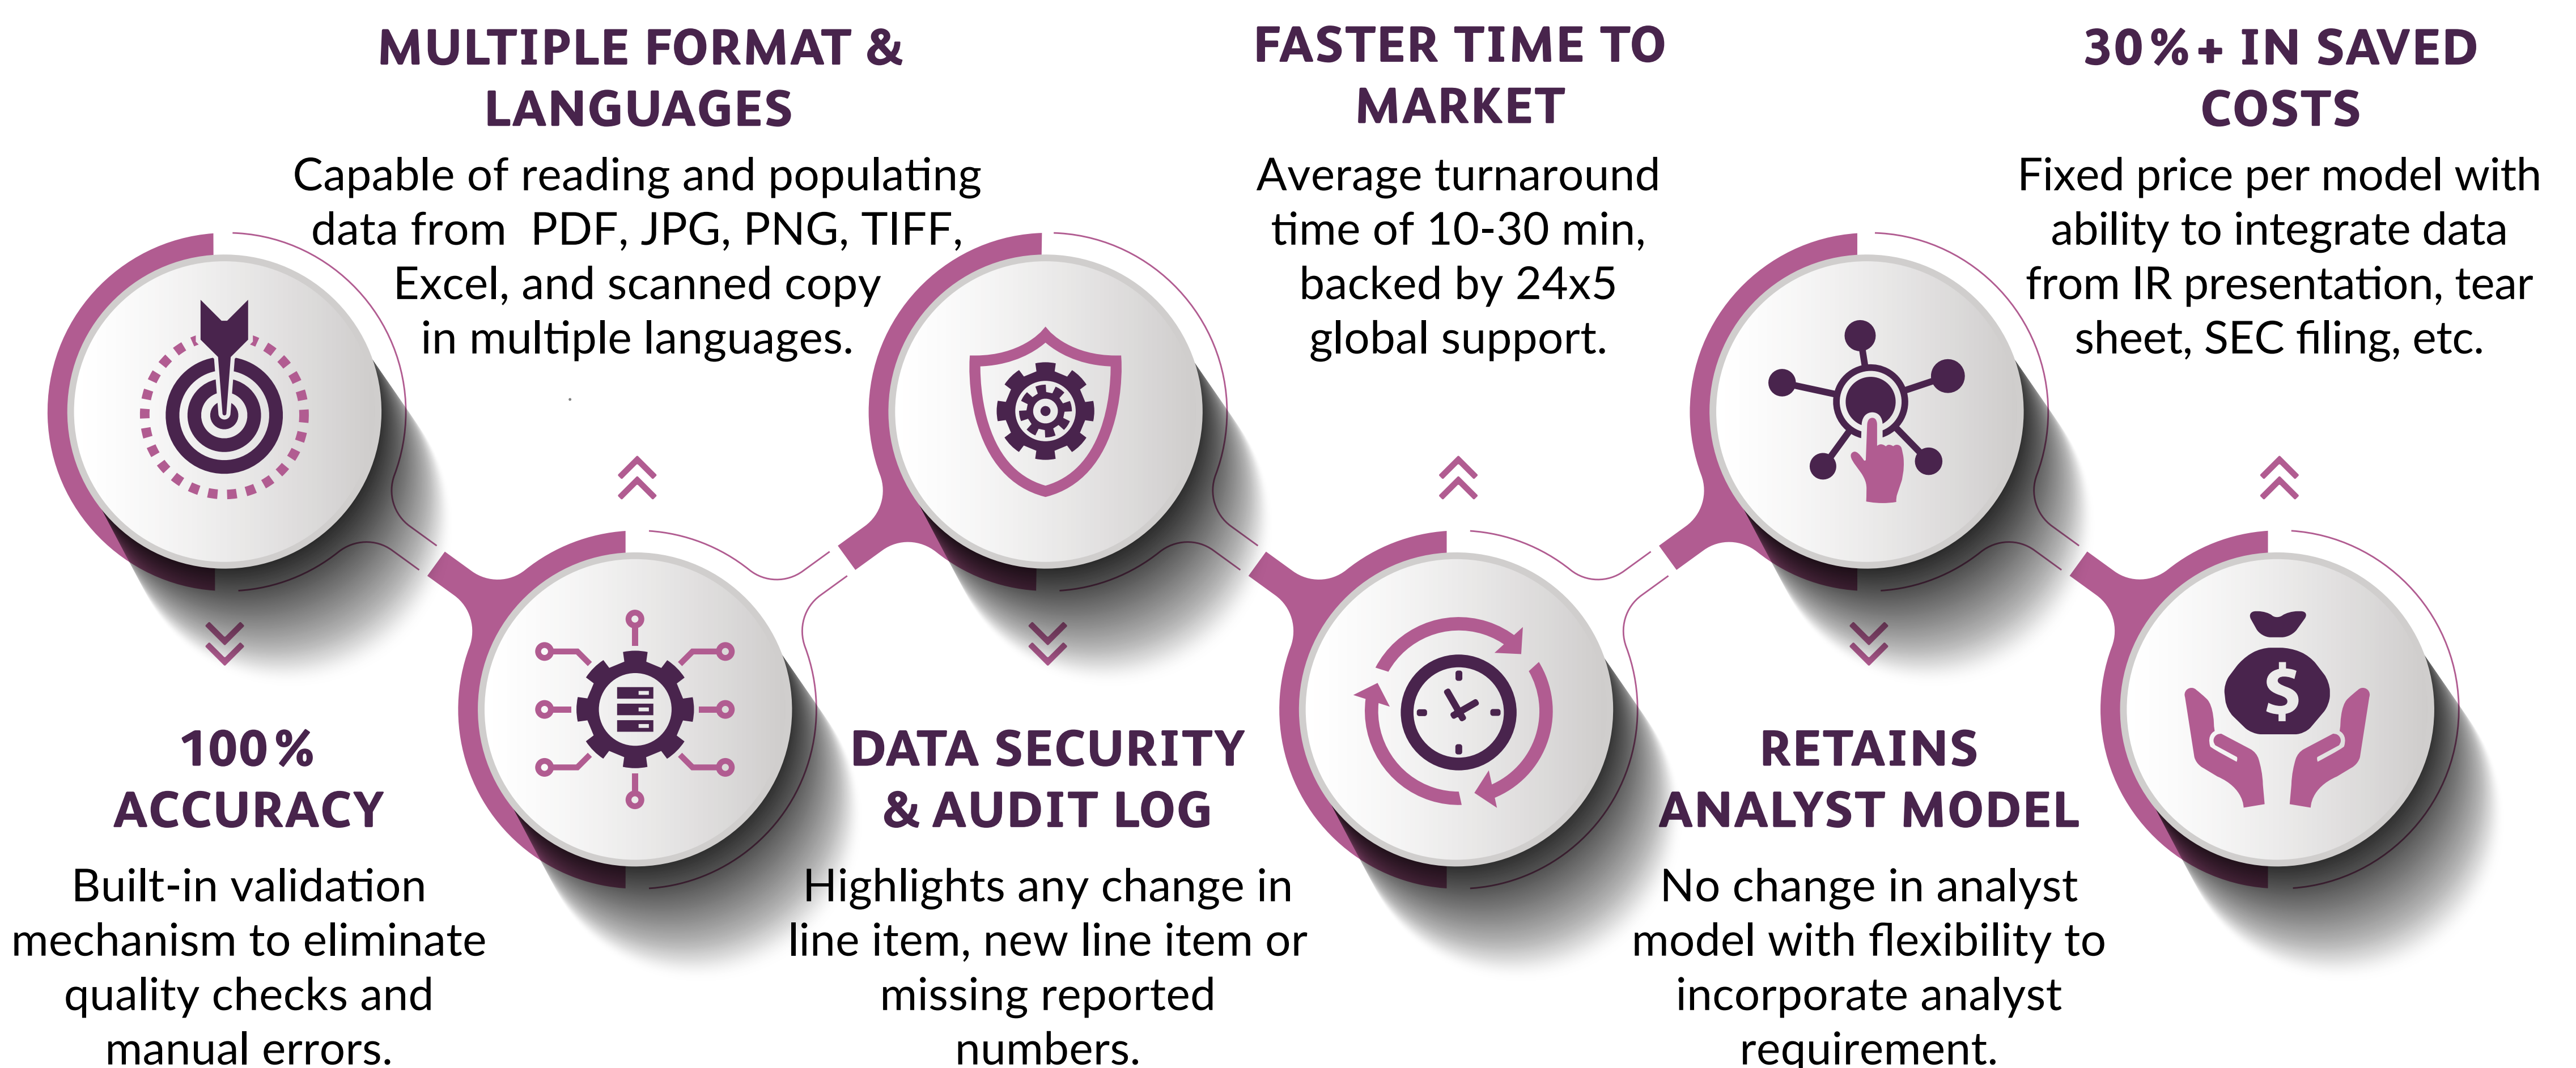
MULTIPLE FORMAT & LANGUAGES

Capable of reading and populating data from PDF, JPG, PNG, TIFF, Excel, and scanned copy in multiple languages.

FASTER TIME TO MARKET

Average turnaround time of 10-30 min, backed by 24x5 global support.

30%+ IN SAVED COSTS

Fixed price per model with ability to integrate data from IR presentation, tear sheet, SEC filing, etc.

100% ACCURACY

Built-in validation mechanism to eliminate quality checks and manual errors.

DATA SECURITY & AUDIT LOG

Highlights any change in line item, new line item or missing reported numbers.

RETAINS ANALYST MODEL

No change in analyst model with flexibility to incorporate analyst requirement.